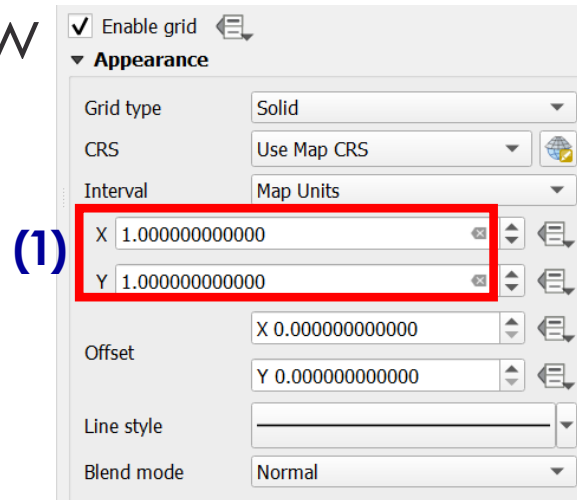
Enable grid

Appearance

| Grid type | Solid |
|---|---|
| CRS | Use Map CRS |
| Interval | Map Units |
| X | 1.000000000000 |
| Y | 1.000000000000 |
| Offset | X 0.000000000000 |
| | Y 0.000000000000 |
| Line style | |
| Blend mode | Normal |

(1)